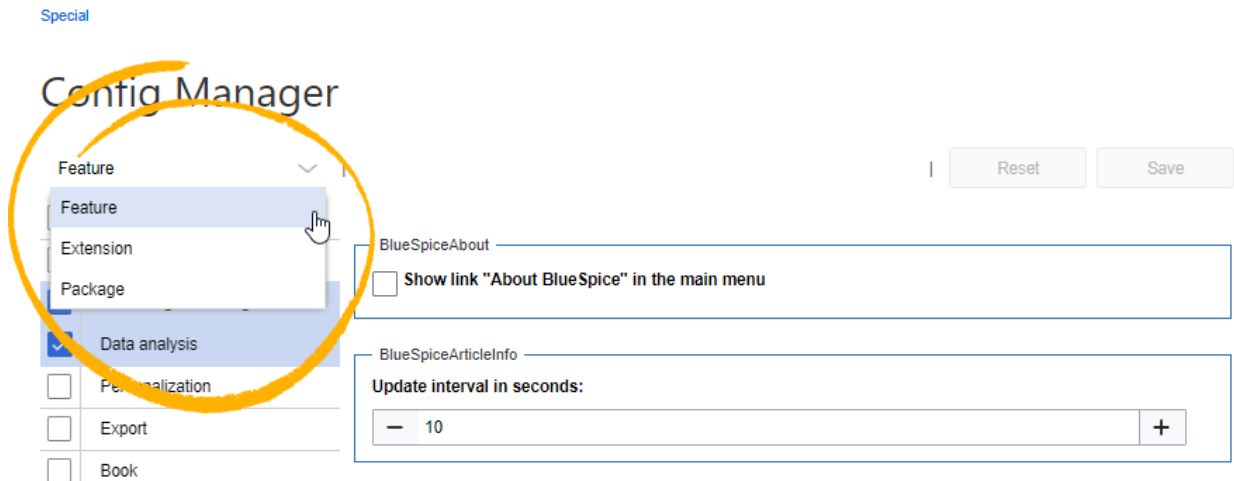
Special

Config Manager

Feature

Reset

Save

Feature

Extension

Package

Data analysis

Personalization

Export

Book

BlueSpiceAbout

Show link "About BlueSpice" in the main menu

BlueSpiceArticleInfo

Update interval in seconds:

−

10

+